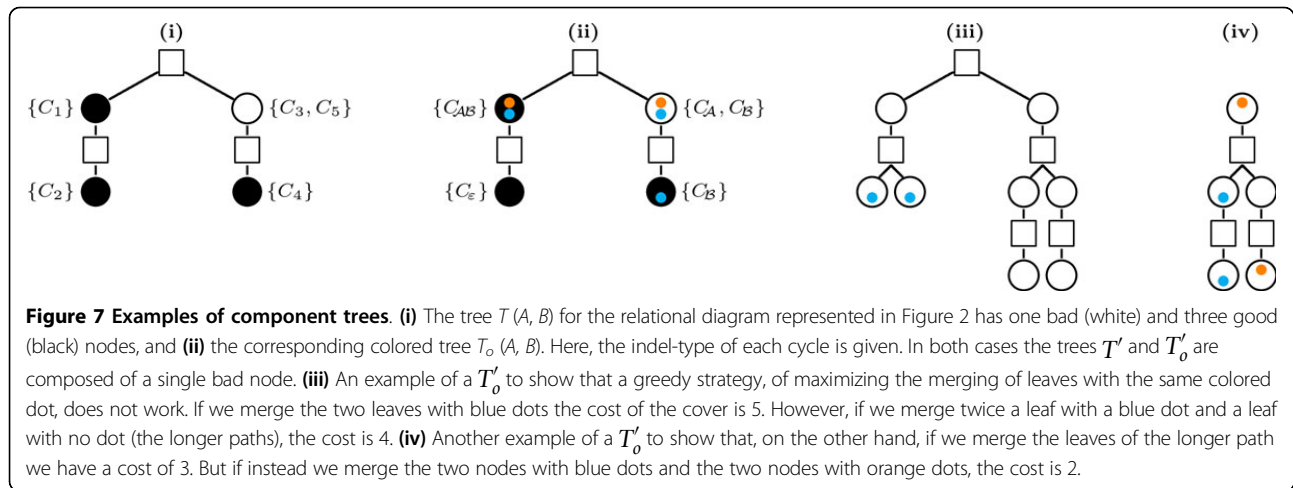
(i)

$\{C_1\}$ $\{C_3, C_5\}$

$\{C_2\}$ $\{C_4\}$

(ii)

$\{C_{\mathcal{AB}}\}$ $\{C_{\mathcal{A}}, C_{\mathcal{B}}\}$

$\{C_{\varepsilon}\}$ $\{C_{\mathcal{B}}\}$

(iii)

(iv)

**Figure 7 Examples of component trees**. **(i)** The tree $T$ ($A$, $B$) for the relational diagram represented in Figure 2 has one bad (white) and three good (black) nodes, and **(ii)** the corresponding colored tree $T_o$ ($A$, $B$). Here, the indel-type of each cycle is given. In both cases the trees $T'$ and $T'_o$ are composed of a single bad node. **(iii)** An example of a $T'_o$ to show that a greedy strategy, of maximizing the merging of leaves with the same colored dot, does not work. If we merge the two leaves with blue dots the cost of the cover is 5. However, if we merge twice a leaf with a blue dot and a leaf with no dot (the longer paths), the cost is 4. **(iv)** Another example of a $T'_o$ to show that, on the other hand, if we merge the leaves of the longer path we have a cost of 3. But if instead we merge the two nodes with blue dots and the two nodes with orange dots, the cost is 2.